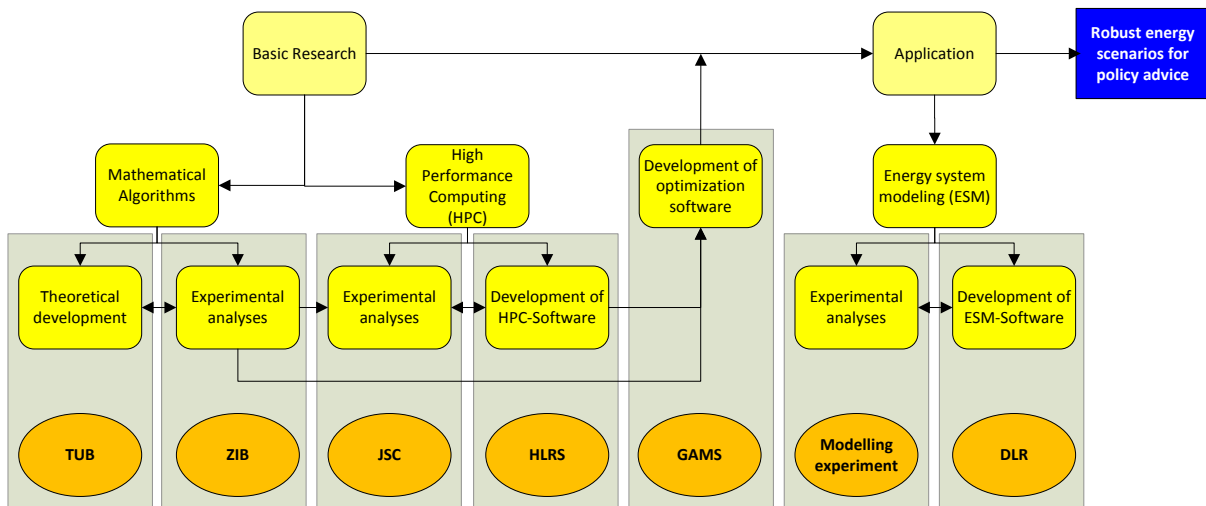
Basic Research

Application

Robust energy scenarios for policy advice

Mathematical Algorithms

High Performance Computing (HPC)

Development of optimization software

Energy system modeling (ESM)

Theoretical development

Experimental analyses

Experimental analyses

Development of HPC-Software

Experimental analyses

Development of ESM-Software

TUB

ZIB

JSC

HLRS

GAMS

Modelling experiment

DLR